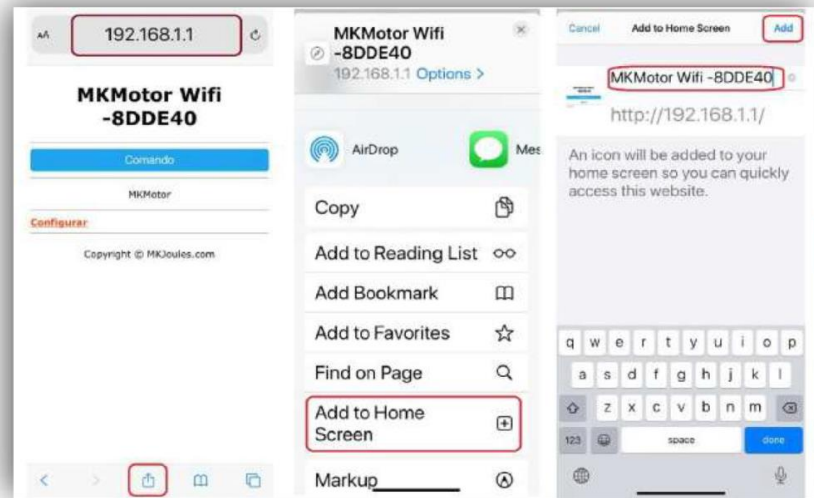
AA 192.168.1.1

MKMotor Wifi -8DDE40

Comando

MKMotor

Configurar

Copyright © MKJoules.com

MKMotor Wifi -8DDE40
192.168.1.1 Options >

AirDrop

Mes

Copy

Add to Reading List

Add Bookmark

Add to Favorites

Find on Page

Add to Home Screen

Markup

Cancel Add to Home Screen Add

MKMotor Wifi -8DDE40

http://192.168.1.1/

An icon will be added to your home screen so you can quickly access this website.

q w e r t y u i o p
a s d f g h j k l
z x c v b n m
123 space done